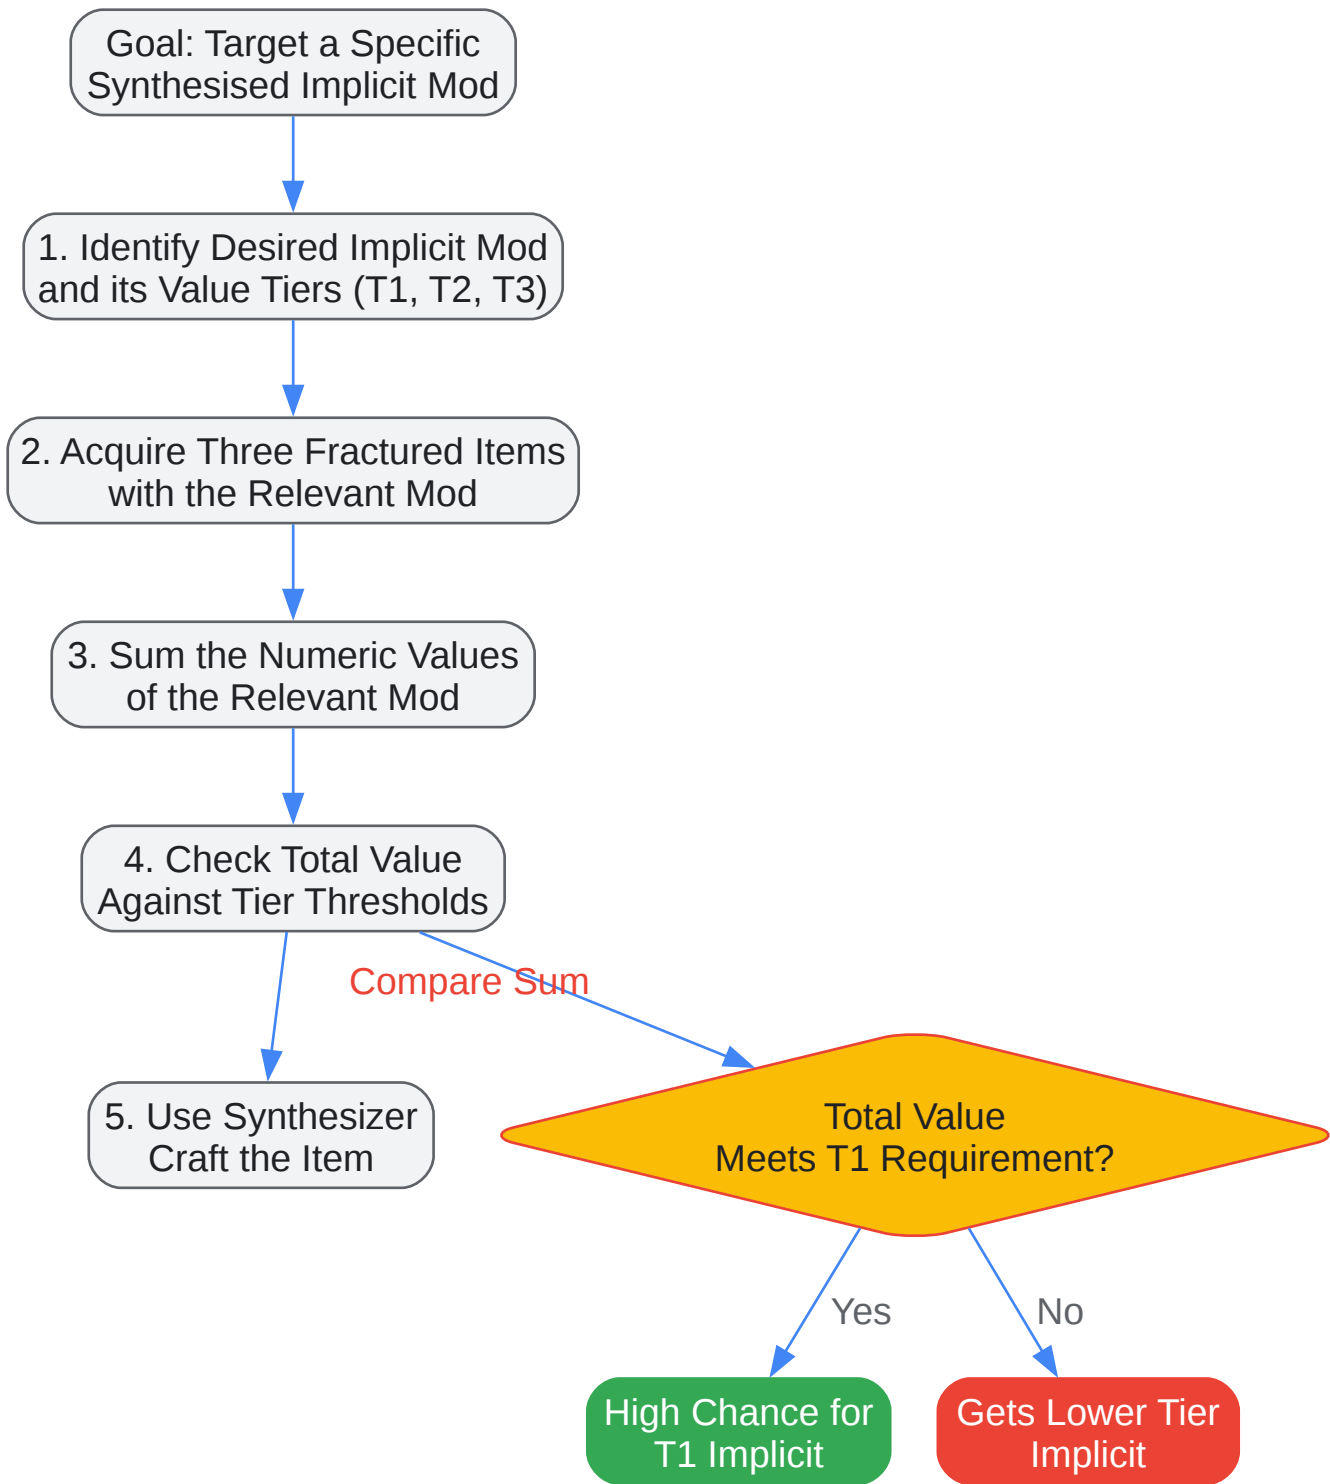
Goal: Target a Specific Synthesised Implicit Mod

1. Identify Desired Implicit Mod and its Value Tiers (T1, T2, T3)

2. Acquire Three Fractured Items with the Relevant Mod

3. Sum the Numeric Values of the Relevant Mod

4. Check Total Value Against Tier Thresholds

Compare Sum

5. Use Synthesizer Craft the Item

Total Value Meets T1 Requirement?

Yes

No

High Chance for T1 Implicit

Gets Lower Tier Implicit